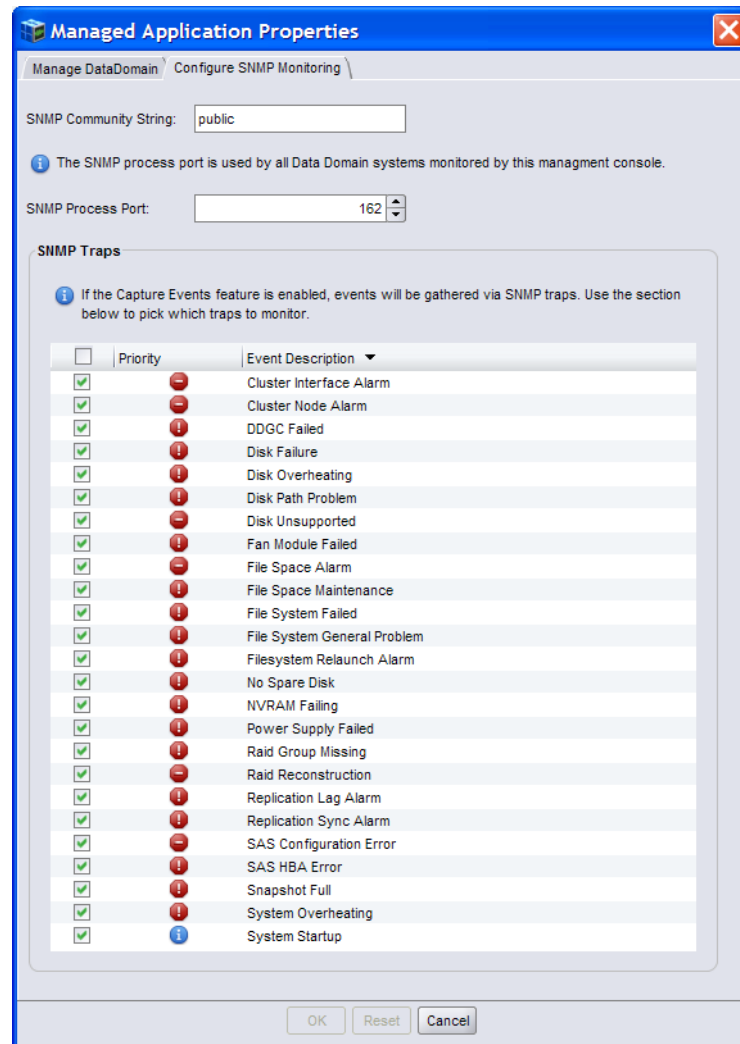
Managed Application Properties

Manage DataDomain | Configure SNMP Monitoring

SNMP Community String: public

The SNMP process port is used by all Data Domain systems monitored by this managment console.

SNMP Process Port: 162

SNMP Traps

If the Capture Events feature is enabled, events will be gathered via SNMP traps. Use the section below to pick which traps to monitor.

| | Priority | Event Description |
|---|---|---|
| | | Cluster Interface Alarm |
| | | Cluster Node Alarm |
| | | DDGC Failed |
| | | Disk Failure |
| | | Disk Overheating |
| | | Disk Path Problem |
| | | Disk Unsupported |
| | | Fan Module Failed |
| | | File Space Alarm |
| | | File Space Maintenance |
| | | File System Failed |
| | | File System General Problem |
| | | Filesystem Relaunch Alarm |
| | | No Spare Disk |
| | | NVRAM Failing |
| | | Power Supply Failed |
| | | Raid Group Missing |
| | | Raid Reconstruction |
| | | Replication Lag Alarm |
| | | Replication Sync Alarm |
| | | SAS Configuration Error |
| | | SAS HBA Error |
| | | Snapshot Full |
| | | System Overheating |
| | | System Startup |

OK Reset Cancel